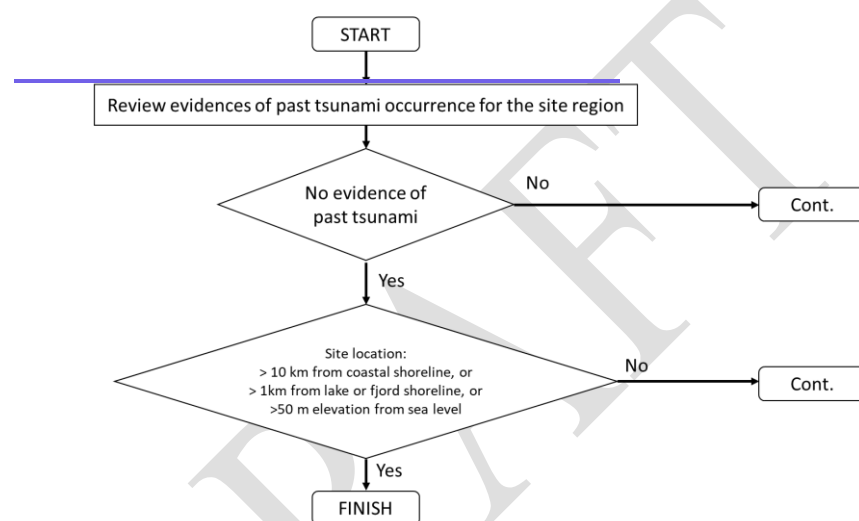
START

Review evidences of past tsunami occurrence for the site region

No evidence of past tsunami

No

Cont.

Yes

Site location:
> 10 km from coastal shoreline, or
> 1km from lake or fjord shoreline, or
>50 m elevation from sea level

No

Cont.

Yes

FINISH

DRAFT